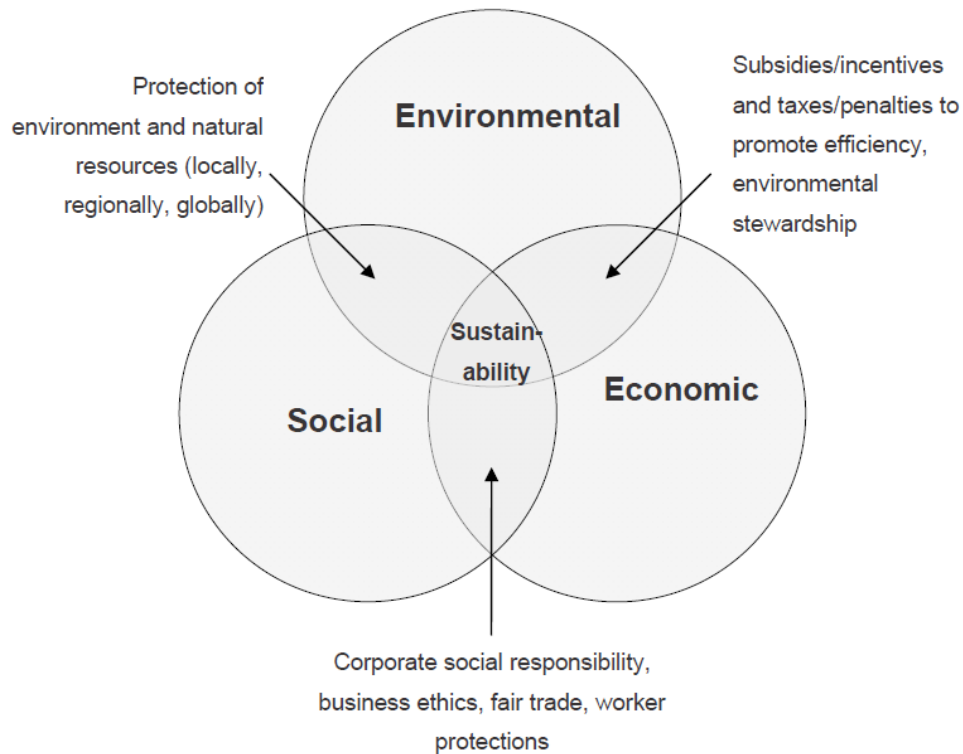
Protection of environment and natural resources (locally, regionally, globally)

Environmental

Subsidies/incentives and taxes/penalties to promote efficiency, environmental stewardship

Sustain-ability

Social

Economic

Corporate social responsibility, business ethics, fair trade, worker protections